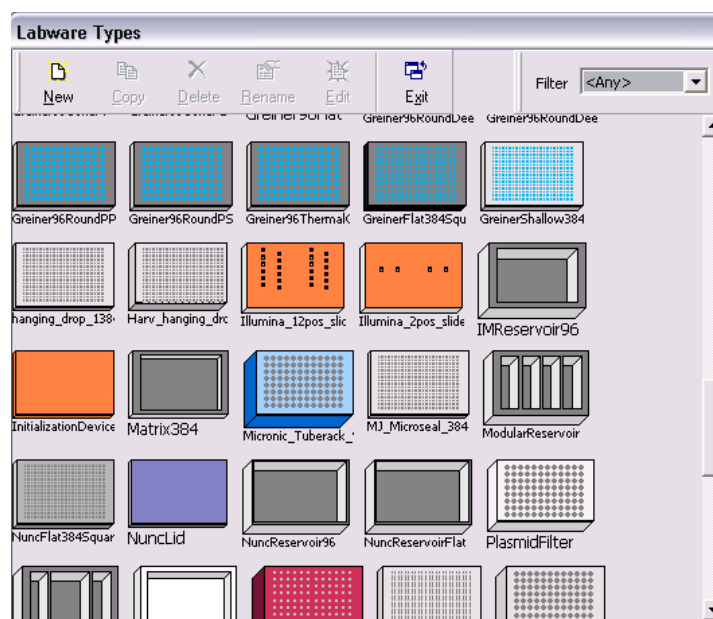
Labware Types

New
Copy
Delete
Rename
Edit
Exit

Filter <Any>

Greiner96Flat
Greiner96RoundDee
Greiner96RoundDee

Greiner96RoundPP
Greiner96RoundPS
Greiner96ThermalC
GreinerFlat384Squ
GreinerShallow384

hanging_drop_138
Harv_hanging_drc
Illumina_12pos_slic
Illumina_2pos_slide
IMReservoir96

InitializationDevice
Matrix384
Micronic_Tuberack_
MJ_Microseal_384
ModularReservoir

NuncFlat384Squar
NuncLid
NuncReservoir96
NuncReservoirFlat
PlasmidFilter